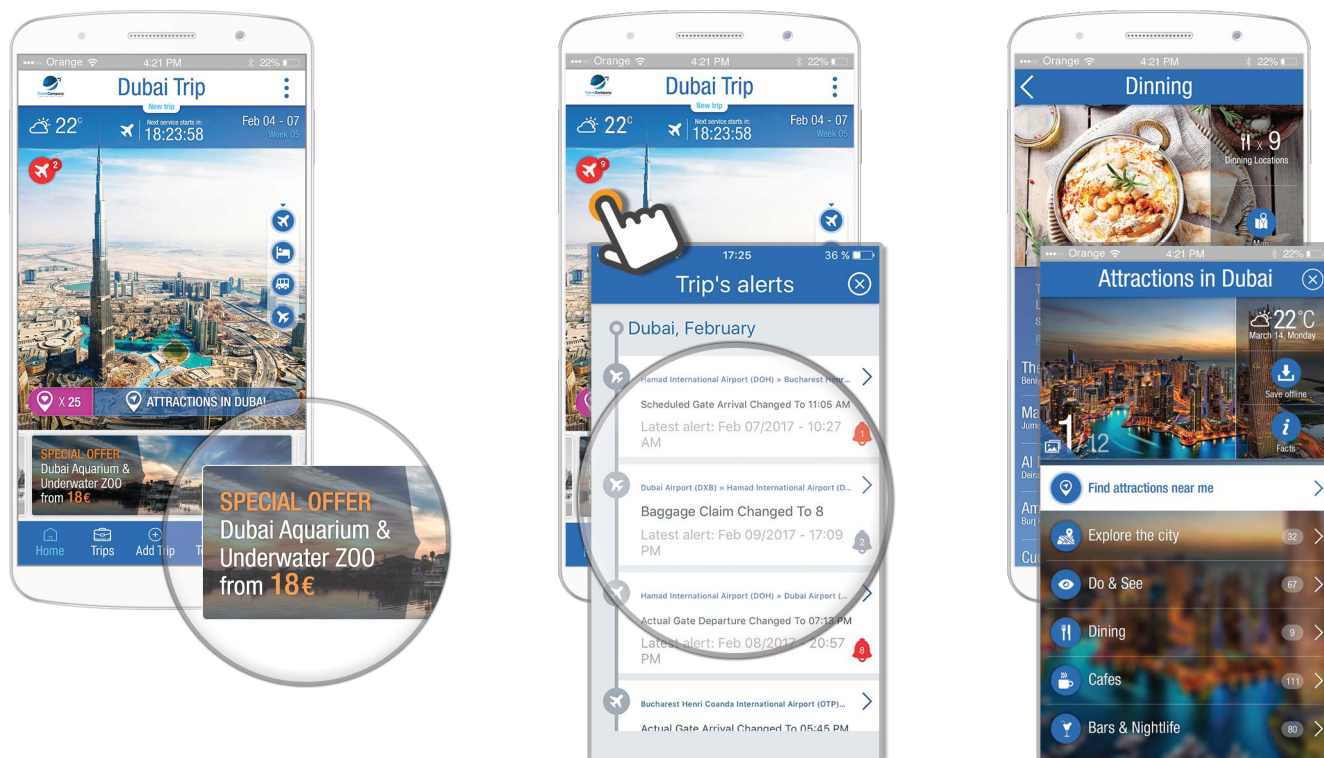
Orange 4:21 PM 22%

Dubai Trip

New trip

22°

Next service starts in: 18:23:58

Feb 04 - 07

Week 05

2

X 25

ATTRACTIONS IN DUBAI

SPECIAL OFFER Dubai Aquarium & Underwater ZOO from 18€

Home

Trips

Add Trip

SPECIAL OFFER Dubai Aquarium & Underwater ZOO from 18€

Orange 4:21 PM 22%

Dubai Trip

New trip

22°

Next service starts in: 18:23:58

Feb 04 - 07

Week 05

9

17:25 36 %

Trip's alerts

Dubai, February

Hamad International Airport (DOH) » Bucharest Henr...

Scheduled Gate Arrival Changed To 11:05 AM

Latest alert: Feb 07/2017 - 10:27 AM

1

Dubai Airport (DXB) » Hamad International Airport (D...

Baggage Claim Changed To 8

Latest alert: Feb 09/2017 - 17:09 PM

2

Hamad International Airport (DOH) » Dubai Airport (...

Actual Gate Departure Changed To 07:13 PM

Latest alert: Feb 08/2017 - 20:57 PM

8

Bucharest Henri Coanda International Airport (OTP)...

Actual Gate Arrival Changed To 05:45 PM

Orange 4:21 PM 22%

Dinning

x 9

Dinning Locations

Orange 4:21 PM 22%

Attractions in Dubai

22°C

March 14, Monday

Save offline

Facts

1/12

Find attractions near me

Explore the city 32

Do & See 67

Dining 9

Cafes 111

Bars & Nightlife 80